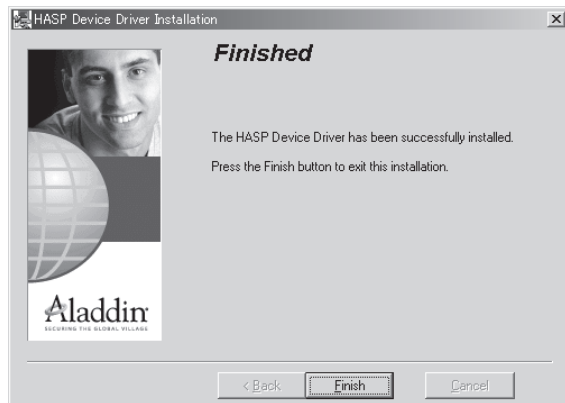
HASP Device Driver Installation

Finished

The HASP Device Driver has been successfully installed.

Press the Finish button to exit this installation.

Aladdin
SECURING THE GLOBAL VILLAGE

< Back

Finish

Cancel